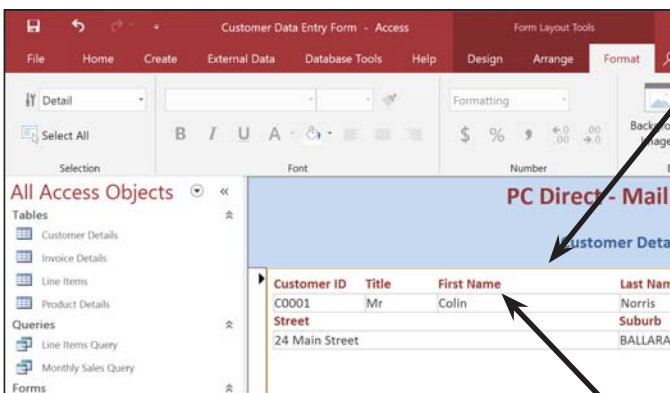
Customer Data Entry Form - Access

Form Layout Tools

File Home Create External Data Database Tools Help Design Arrange Format

Detail

Select All

Selection

B I U A

Font

Formatting

$ % , $^{+0}_{.00}$ $^{.00}_{\to 0}$

Number

Backgro Image

All Access Objects

Tables

Customer Details

Invoice Details

Line Items

Product Details

Queries

Line Items Query

Monthly Sales Query

Forms

PC Direct - Mail

Customer Deta

| Customer ID | Title | First Name | Last Nam |
|---|---|---|---|
| C0001 | Mr | Colin | Norris |
| Street | | | Suburb |
| 24 Main Street | | | BALLARA |